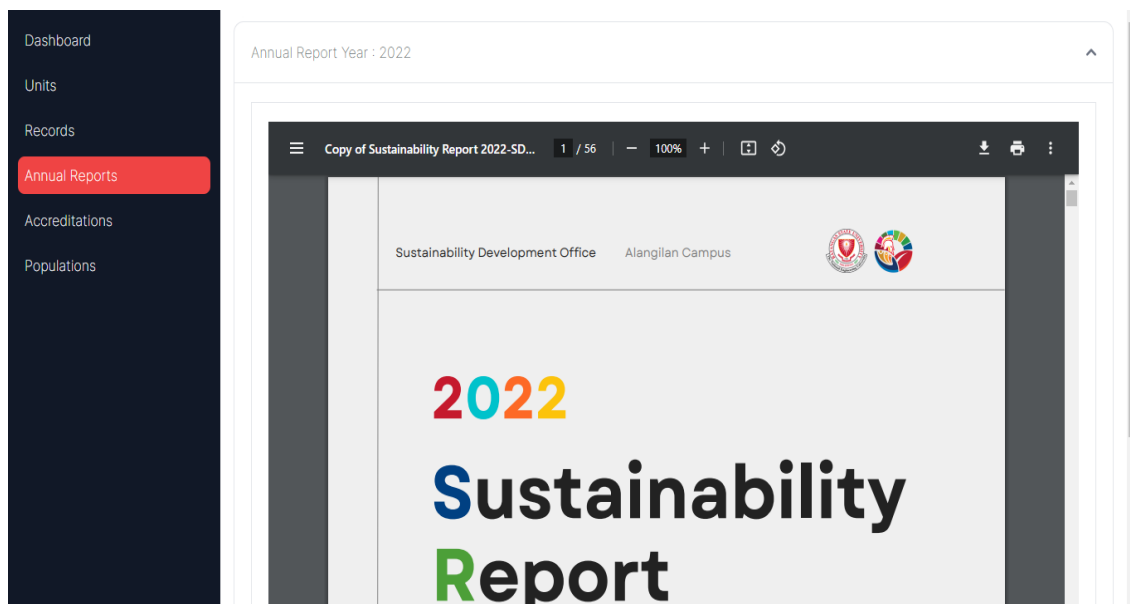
Dashboard
Units
Records
Annual Reports
Accreditations
Populations

Annual Report Year : 2022

Copy of Sustainability Report 2022-SD... 1 / 56 — 100% +

Sustainability Development Office Alangilan Campus

2022

Sustainability Report